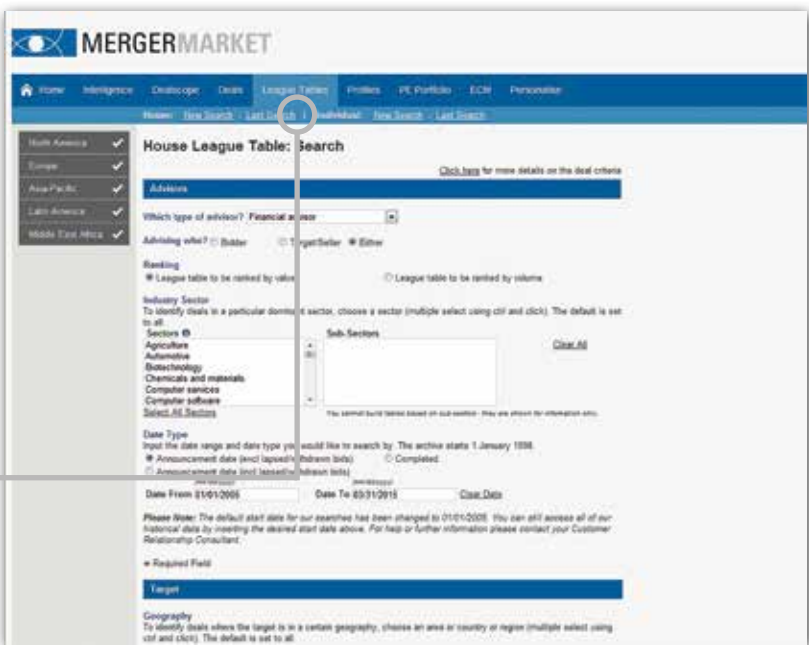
MERGERMARKET

Home Intelligence Dealscope Deals League Tables Profiles PE Portfolio ECM Personalise

House: New Search | Last Search | Individual: New Search | Last Search

North America
Europe
Asia Pacific
Latin America
Middle East Africa

House League Table: Search

Click here for more details on the deal criteria

Advisors

Which type of advisor? Financial advisor

Advising who? Bidder Target/Seller Either

Ranking
League table to be ranked by value League table to be ranked by volume

Industry Sector
To identify deals in a particular dominant sector, choose a sector (multiple select using ctrl and click). The default is set to all.

Sectors
Agriculture
Automotive
Biotechnology
Chemicals and materials
Computer services
Computer software
Select All Sectors

Sub-Sectors

Clear All

You cannot build tables based on sub-sectors - they are shown for information only.

Date Type
Input the date range and date type you would like to search by. The archive starts 1 January 1998.
Announcement date (excl lapsed/withdrawn bids) Completed
Announcement date (incl lapsed/withdrawn bids)

Date From 01/01/2005 Date To 03/31/2015 Clear Date

Please Note: The default start date for our searches has been changed to 01/01/2005. You can still access all of our historical data by inserting the desired start date above. For help or further information please contact your Customer Relationship Consultant.

Required Field

Target

Geography
To identify deals where the target is in a certain geography, choose an area or country or region (multiple select using ctrl and click). The default is set to all.